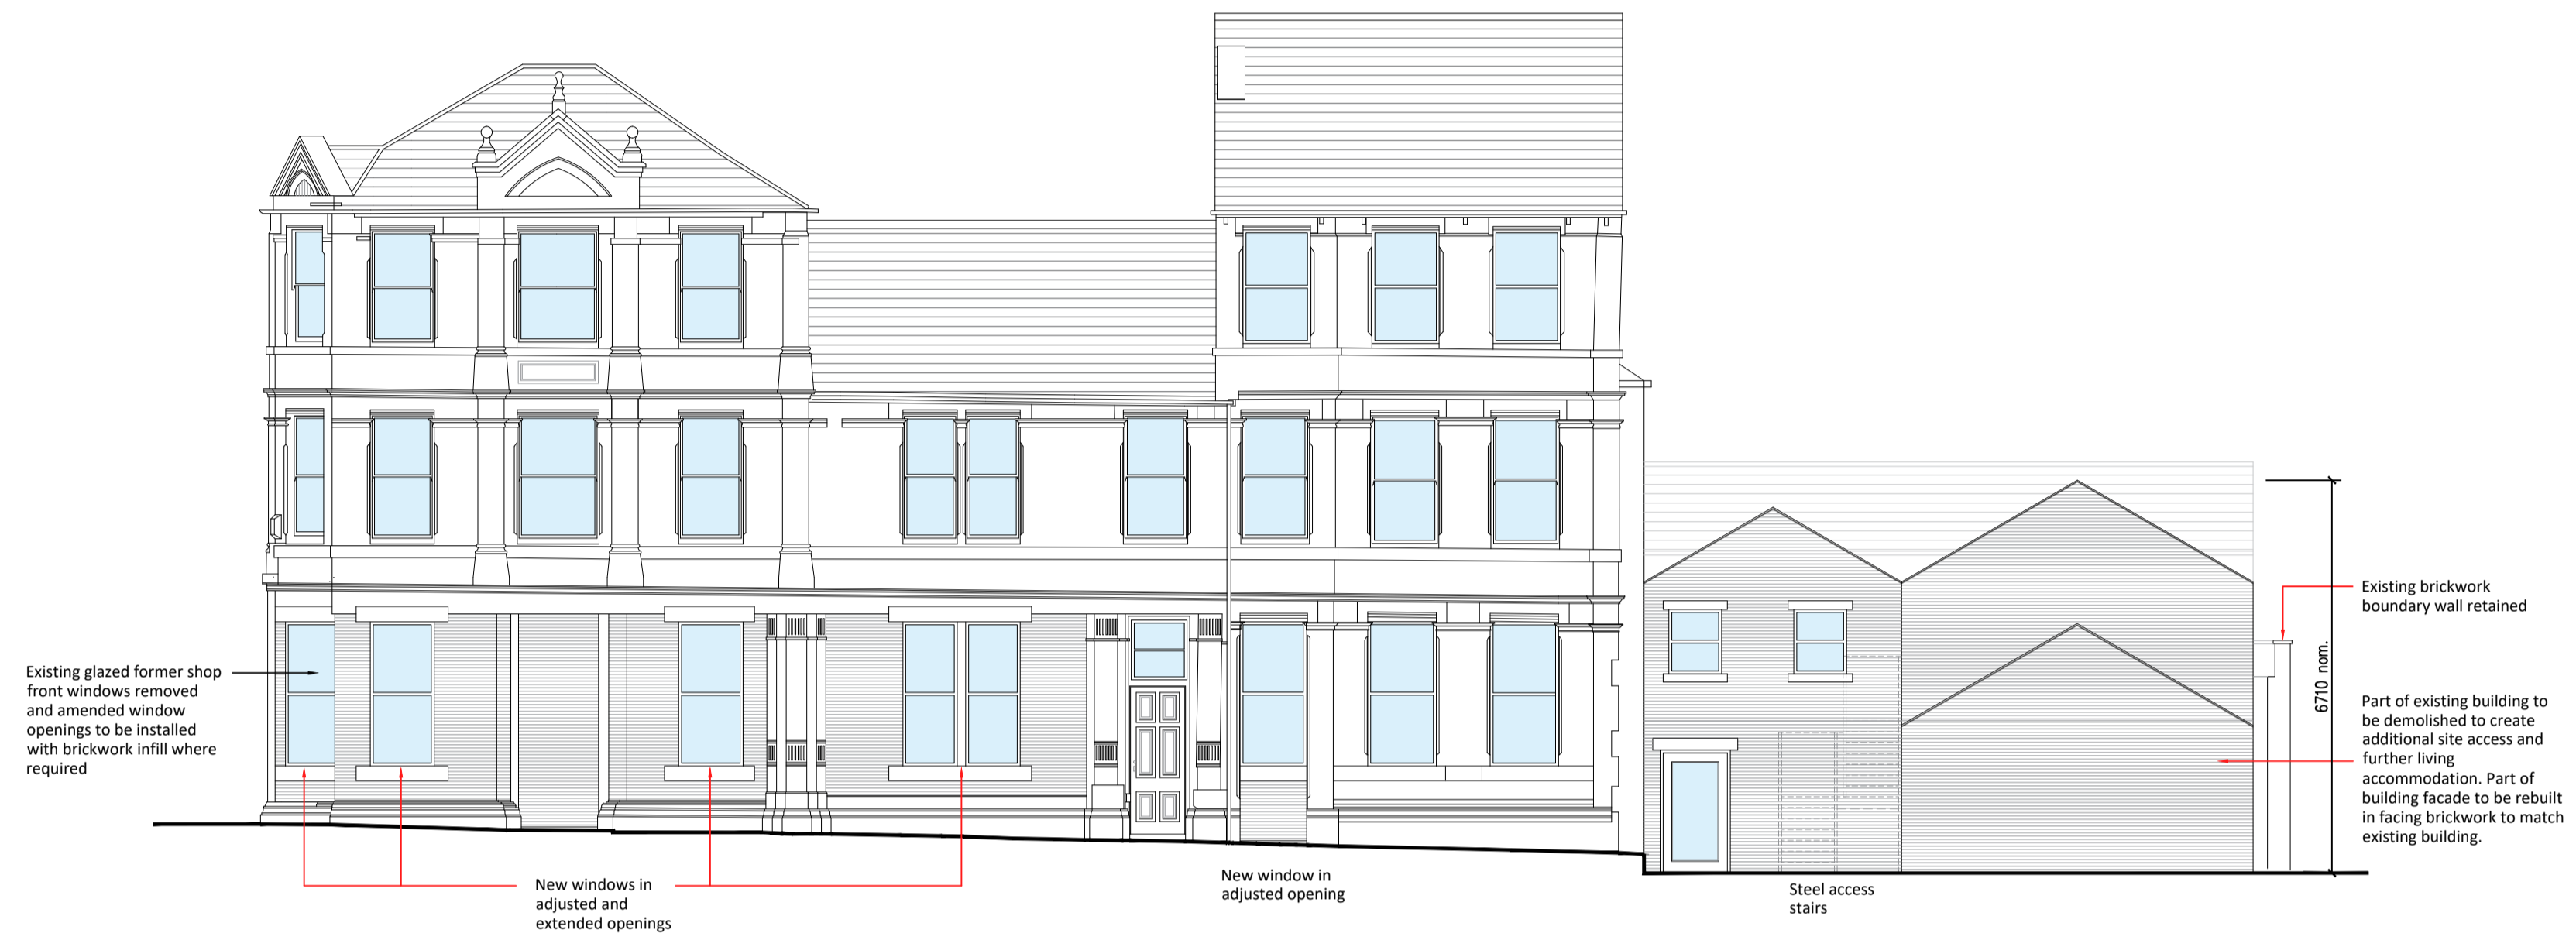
Existing glazed former shop front windows removed and amended window openings to be installed with brickwork infill where required

New windows in adjusted and extended openings

New window in adjusted opening

Steel access stairs

Existing brickwork boundary wall retained

6710 nom.

Part of existing building to be demolished to create additional site access and further living accommodation. Part of building facade to be rebuilt in facing brickwork to match existing building.